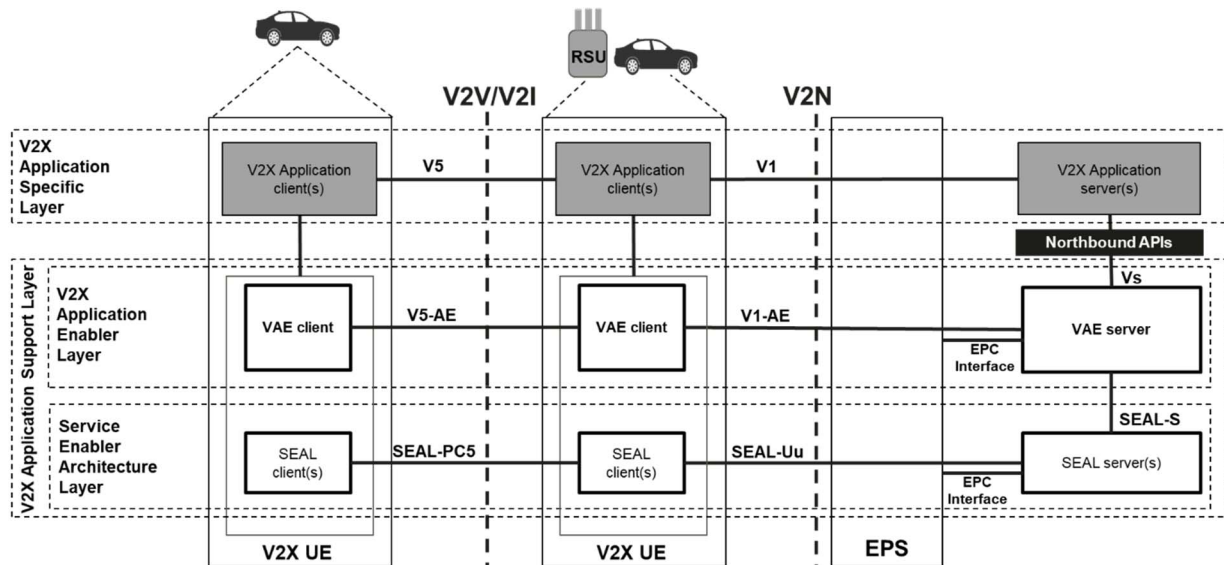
RSU

V2V/V2I

V2N

V2X Application Specific Layer

V2X Application client(s)

V5

V2X Application client(s)

V1

V2X Application server(s)

Northbound APIs

V2X Application Support Layer

V2X Application Enabler Layer

VAE client

V5-AE

VAE client

V1-AE

Vs

VAE server

EPC Interface

Service Enabler Architecture Layer

SEAL client(s)

SEAL-PC5

SEAL client(s)

SEAL-Uu

SEAL-S

SEAL server(s)

EPC Interface

V2X UE

V2X UE

EPS